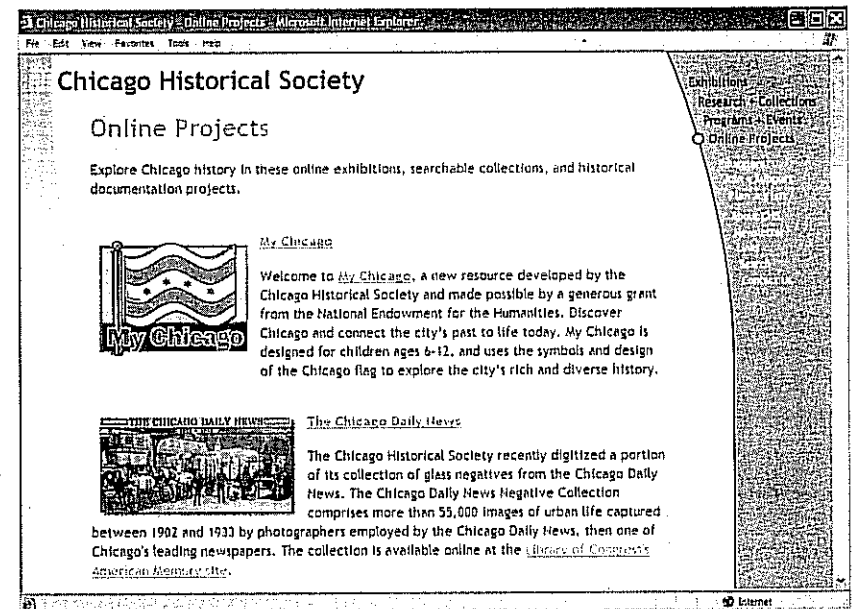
Chicago Historical Society - Online Projects - Microsoft Internet Explorer

File Edit View Favorites Tools Help

Chicago Historical Society

Online Projects

Explore Chicago history in these online exhibitions, searchable collections, and historical documentation projects.

Exhibitions
Research + Collections
Programs + Events
Online Projects

My Chicago

My Chicago

Welcome to My Chicago, a new resource developed by the Chicago Historical Society and made possible by a generous grant from the National Endowment for the Humanities. Discover Chicago and connect the city's past to life today. My Chicago is designed for children ages 6-12, and uses the symbols and design of the Chicago flag to explore the city's rich and diverse history.

THE CHICAGO DAILY NEWS

The Chicago Daily News

The Chicago Historical Society recently digitized a portion of its collection of glass negatives from the Chicago Daily News. The Chicago Daily News Negative Collection comprises more than 55,000 images of urban life captured between 1902 and 1933 by photographers employed by the Chicago Daily News, then one of Chicago's leading newspapers. The collection is available online at the Library of Congress's American Memory site.

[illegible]

Internet